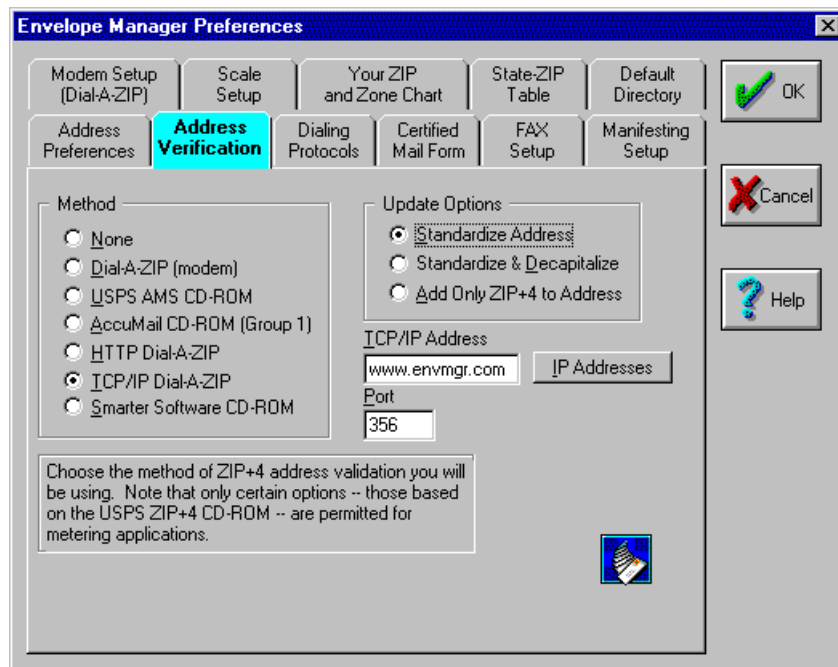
Envelope Manager Preferences

Modem Setup (Dial-A-ZIP)
Scale Setup
Your ZIP and Zone Chart
State-ZIP Table
Default Directory
Address Preferences
Address Verification
Dialing Protocols
Certified Mail Form
FAX Setup
Manifesting Setup

OK
Cancel
Help

Method
None
Dial-A-ZIP (modem)
USPS AMS CD-ROM
AccuMail CD-ROM (Group 1)
HTTP Dial-A-ZIP
TCP/IP Dial-A-ZIP
Smarter Software CD-ROM

Update Options
Standardize Address
Standardize & Decapitalize
Add Only ZIP+4 to Address

TCP/IP Address
www.envmgr.com
IP Addresses
Port
356

Choose the method of ZIP+4 address validation you will be using. Note that only certain options -- those based on the USPS ZIP+4 CD-ROM -- are permitted for metering applications.